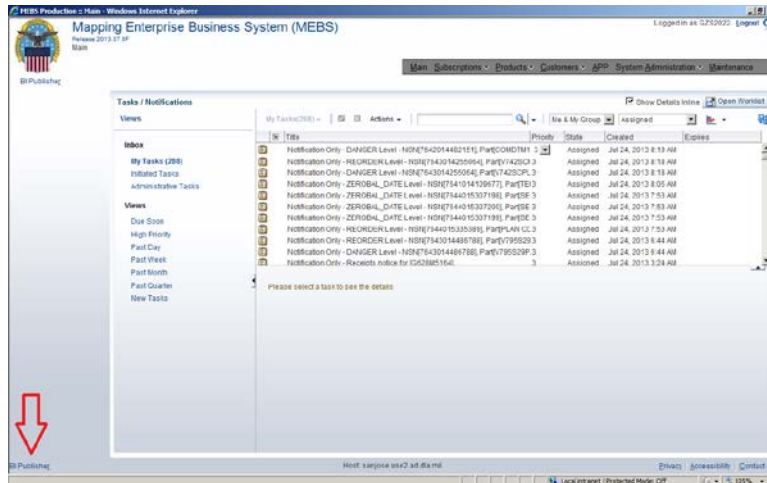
MEBS Production :: Main - Windows Internet Explorer

Mapping Enterprise Business System (MEBS)
Release 2013.37 8F
Main

Logged in as GZ92022 Logout

BI Publisher

Main Subscriptions Products Customers APP System Administration Maintenance

Tasks / Notifications

Show Details Inline Open Worklist

Views

My Tasks(268) Actions

Me & My Group Assigned

Inbox
My Tasks (268)
Initiated Tasks
Administrative Tasks

Views
Due Soon
High Priority
Past Day
Past Week
Past Month
Past Quarter
New Tasks

| Title | Priority | State | Created | Expires |
|---|---|---|---|---|
| Notification Only - DANGER Level - NSN[7642014482151], Part[COMDTM1 | 3 | Assigned | Jul 24, 2013 8:13 AM | |
| Notification Only - REORDER Level - NSN[7643014255064], Part[V742SCI | 3 | Assigned | Jul 24, 2013 8:18 AM | |
| Notification Only - DANGER Level - NSN[7643014255064], Part[V742SCPL | 3 | Assigned | Jul 24, 2013 8:18 AM | |
| Notification Only - ZEROBAL_DATE Level - NSN[7641014139677], Part[TEI | 3 | Assigned | Jul 24, 2013 8:05 AM | |
| Notification Only - ZEROBAL_DATE Level - NSN[7644015307196], Part[SE | 3 | Assigned | Jul 24, 2013 7:53 AM | |
| Notification Only - ZEROBAL_DATE Level - NSN[7644015307200], Part[SE | 3 | Assigned | Jul 24, 2013 7:53 AM | |
| Notification Only - ZEROBAL_DATE Level - NSN[7644015307199], Part[SE | 3 | Assigned | Jul 24, 2013 7:53 AM | |
| Notification Only - REORDER Level - NSN[7344015335389], Part[PLAN CC | 3 | Assigned | Jul 24, 2013 7:53 AM | |
| Notification Only - REORDER Level - NSN[7643014486788], Part[V795S29 | 3 | Assigned | Jul 24, 2013 6:44 AM | |
| Notification Only - DANGER Level - NSN[7643014486788], Part[V795S29P | 3 | Assigned | Jul 24, 2013 6:44 AM | |
| Notification Only - Receipts notice for [G628M5164] | 3 | Assigned | Jul 24, 2013 3:24 AM | |

Please select a task to see the details

BI Publisher

Host: sanjose use2.ad.dla.mil

Privacy Accessibility Contact

Local intranet | Protected Mode: Off 125%